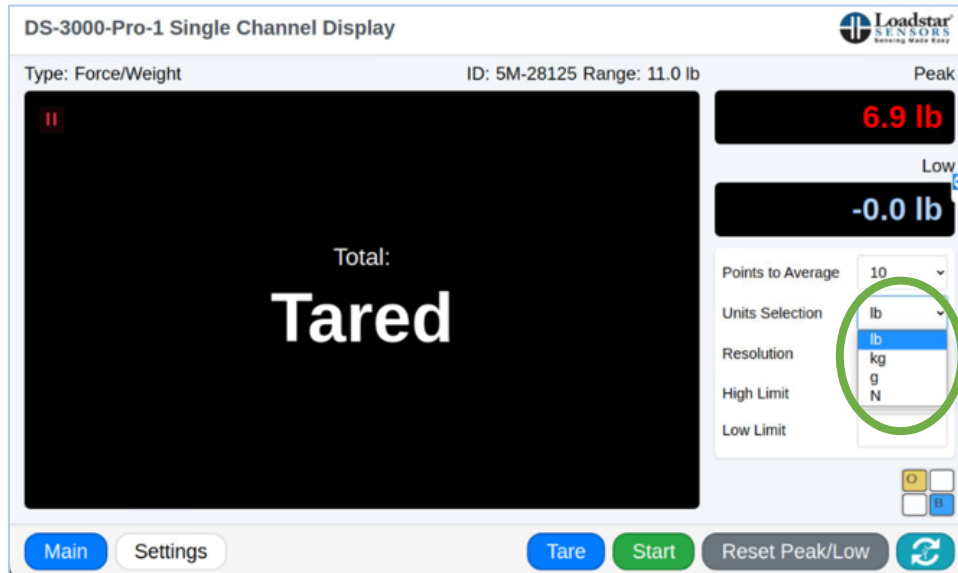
DS-3000-Pro-1 Single Channel Display

Loadstar SENSORS Sensing Made Easy

Type: Force/Weight

ID: 5M-28125 Range: 11.0 lb

Peak

6.9 lb

Low

-0.0 lb

II

Total:

Tared

Points to Average 10

Units Selection lb

lb
kg
g
N

Resolution

High Limit

Low Limit

O

B

Main

Settings

Tare

Start

Reset Peak/Low